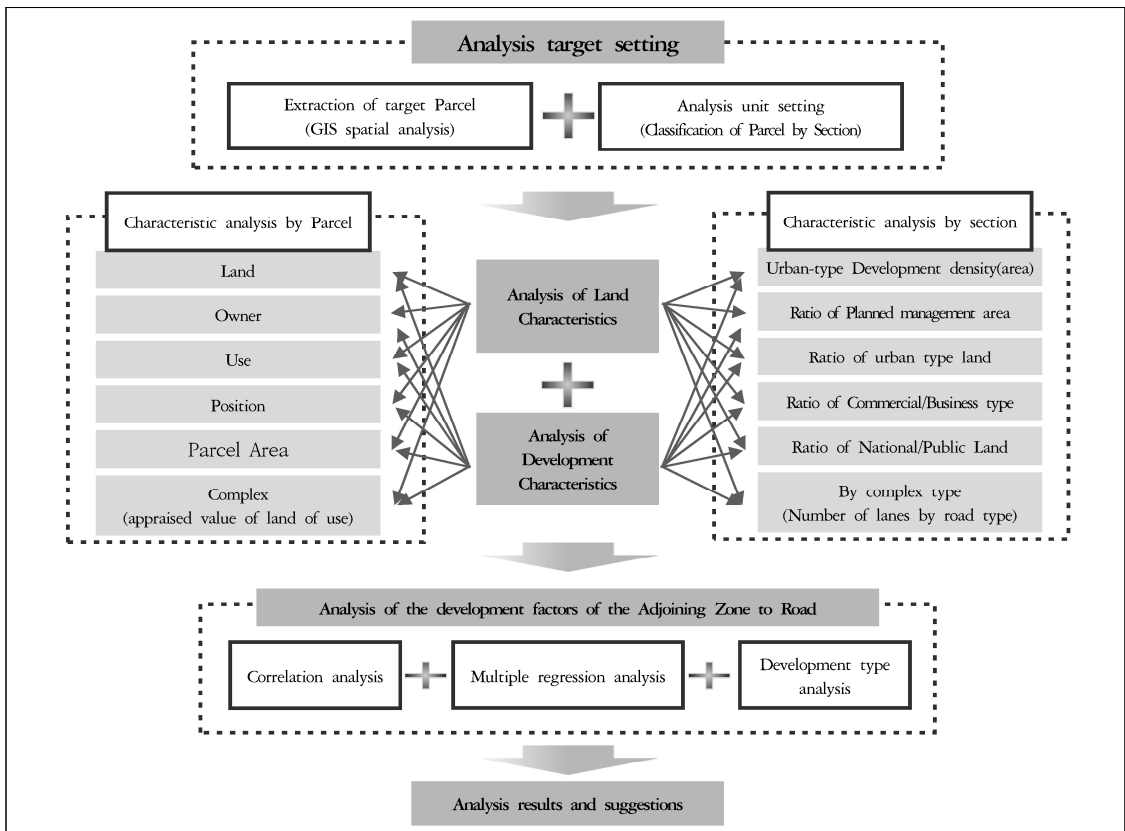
Analysis target setting

Extraction of target Parcel (GIS spatial analysis)

Analysis unit setting (Classification of Parcel by Section)

Characteristic analysis by Parcel

Land

Owner

Use

Position

Parcel Area

Complex (appraised value of land of use)

Analysis of Land Characteristics

Analysis of Development Characteristics

Characteristic analysis by section

Urban-type Development density(area)

Ratio of Planned management area

Ratio of urban type land

Ratio of Commercial/Business type

Ratio of National/Public Land

By complex type (Number of lanes by road type)

Analysis of the development factors of the Adjoining Zone to Road

Correlation analysis

Multiple regression analysis

Development type analysis

Analysis results and suggestions